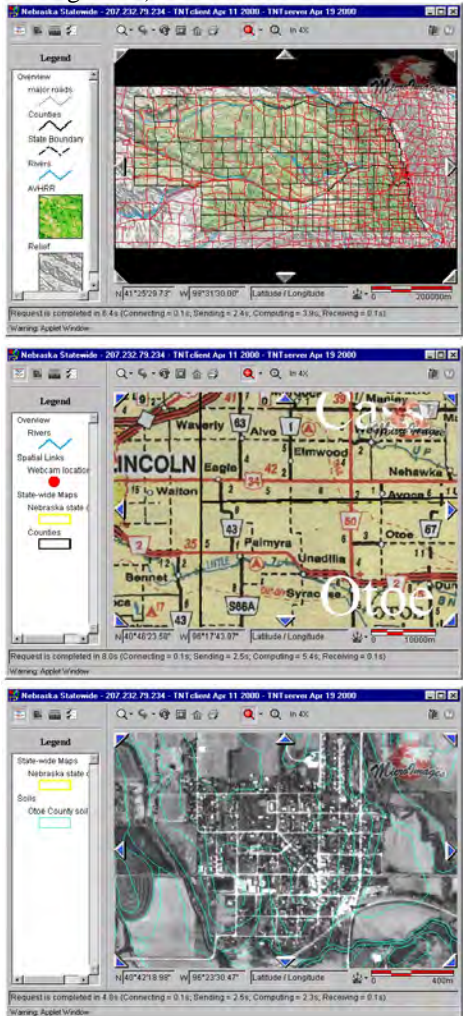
Nebraska Statewide - 207.232.79.234 - TNTclient Apr 11 2000 - TNTserver Apr 19 2000

In 4X

Legend

Overview

major roads

Counties

State Boundary

Rivers

AVHRR

Relief

N 41°25'29.73" W 98°31'30.00" Latitude / Longitude

0 200000m

Request is completed in 8.4s (Connecting = 0.1s; Sending = 2.4s; Computing = 3.9s; Receiving = 0.1s)

Warning: Applet Window

Nebraska Statewide - 207.232.79.234 - TNTclient Apr 11 2000 - TNTserver Apr 19 2000

In 4X

Legend

Overview

Rivers

Spatial Links

Webcam location

State-wide Maps

Nebraska state (

Counties

Cass

Waverly 63 Alvo 1 Elmwood

INCOLN Eagle 42 Nehawka

Walton 34 Avoca

43 50 67

Palmyra Unadilla Otoe

2 35

Bennet

S86A Syrac

43

Otoe

N 40°46'23.58" W 96°17'43.07" Latitude / Longitude

0 10000m

Request is completed in 8.0s (Connecting = 0.1s; Sending = 2.5s; Computing = 5.4s; Receiving = 0.1s)

Warning: Applet Window

Nebraska Statewide - 207.232.79.234 - TNTclient Apr 11 2000 - TNTserver Apr 19 2000

In 4X

Legend

State-wide Maps

Nebraska state (

Soils

Otoe County soil

N 40°42'18.98" W 96°23'30.47" Latitude / Longitude

0 400m

Request is completed in 4.8s (Connecting = 0.1s; Sending = 2.5s; Computing = 2.3s; Receiving = 0.1s)

Warning: Applet Window